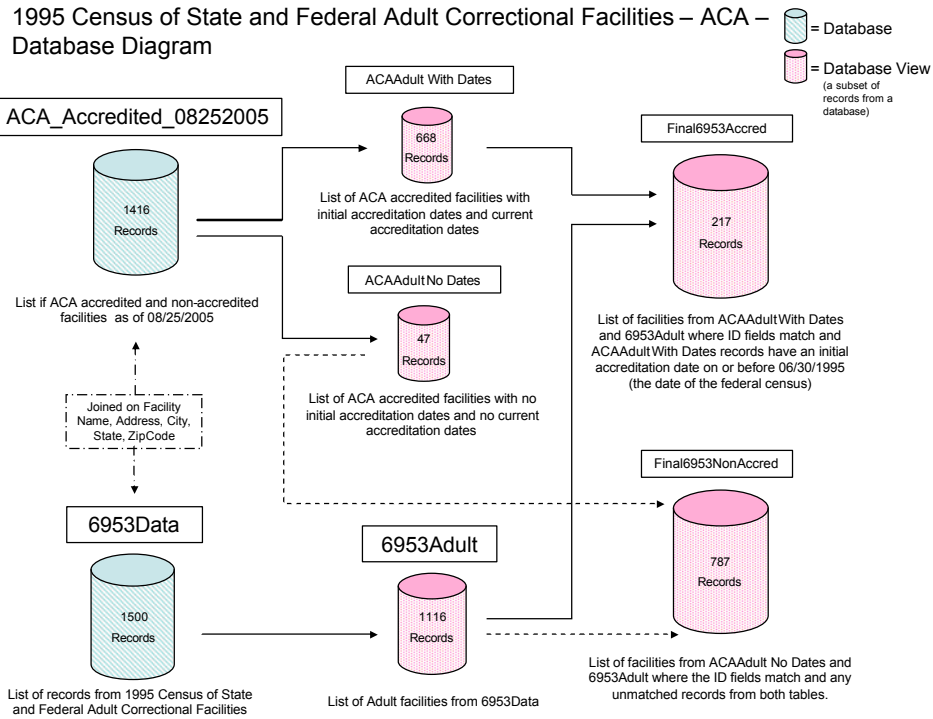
1995 Census of State and Federal Adult Correctional Facilities – ACA – Database Diagram

= Database

= Database View
(a subset of records from a database)

ACA_Accredited_08252005

1416
Records

List if ACA accredited and non-accredited facilities as of 08/25/2005

ACAAdult With Dates

668
Records

List of ACA accredited facilities with initial accreditation dates and current accreditation dates

ACAAdult No Dates

47
Records

List of ACA accredited facilities with no initial accreditation dates and no current accreditation dates

Final6953Accred

217
Records

List of facilities from ACAAdult With Dates and 6953Adult where ID fields match and ACAAdult With Dates records have an initial accreditation date on or before 06/30/1995 (the date of the federal census)

Joined on Facility Name, Address, City, State, ZipCode

6953Data

1500
Records

List of records from 1995 Census of State and Federal Adult Correctional Facilities

6953Adult

1116
Records

List of Adult facilities from 6953Data

Final6953NonAccred

787
Records

List of facilities from ACAAdult No Dates and 6953Adult where the ID fields match and any unmatched records from both tables.